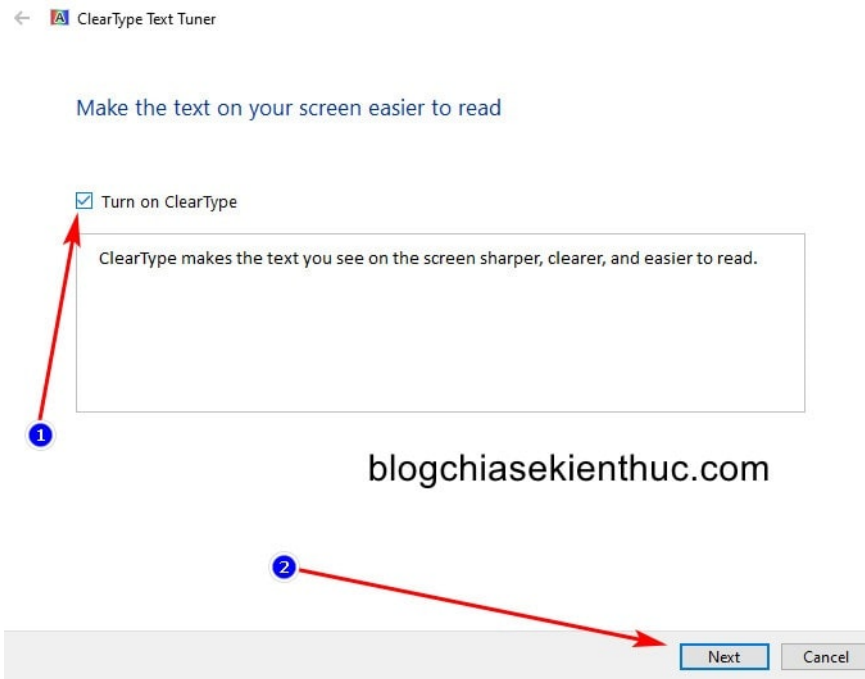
ClearType Text Tuner

Make the text on your screen easier to read

Turn on ClearType

ClearType makes the text you see on the screen sharper, clearer, and easier to read.

1

blogchiasekienthuc.com

2

Next

Cancel